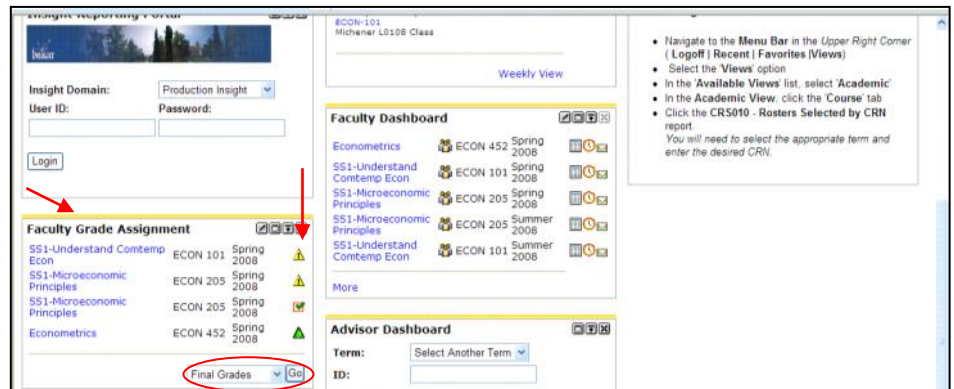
Insight Reporting Portal

Insight Domain: Production Insight
User ID: Password:
Login

Faculty Grade Assignment
SS1-Understand Comtemp Econ ECON 101 Spring 2008
SS1-Microeconomic Principles ECON 205 Spring 2008
SS1-Microeconomic Principles ECON 205 Spring 2008
Econometrics ECON 452 Spring 2008
Final Grades Go

ECON-101
Michener L0108 Class
Weekly View

Faculty Dashboard
Econometrics ECON 452 Spring 2008
SS1-Understand Comtemp Econ ECON 101 Spring 2008
SS1-Microeconomic Principles ECON 205 Spring 2008
SS1-Microeconomic Principles ECON 205 Summer 2008
SS1-Understand Comtemp Econ ECON 101 Summer 2008
More

Advisor Dashboard
Term: Select Another Term
ID:

• Navigate to the **Menu Bar** in the *Upper Right Corner* ( **Logoff | Recent | Favorites |Views**)
• Select the '**Views**' option
• In the '**Available Views**' list, select '**Academic**'
• In the **Academic View**, click the '**Course**' tab
• Click the **CRS010 - Rosters Selected by CRN** report
*You will need to select the appropriate term and enter the desired CRN.*